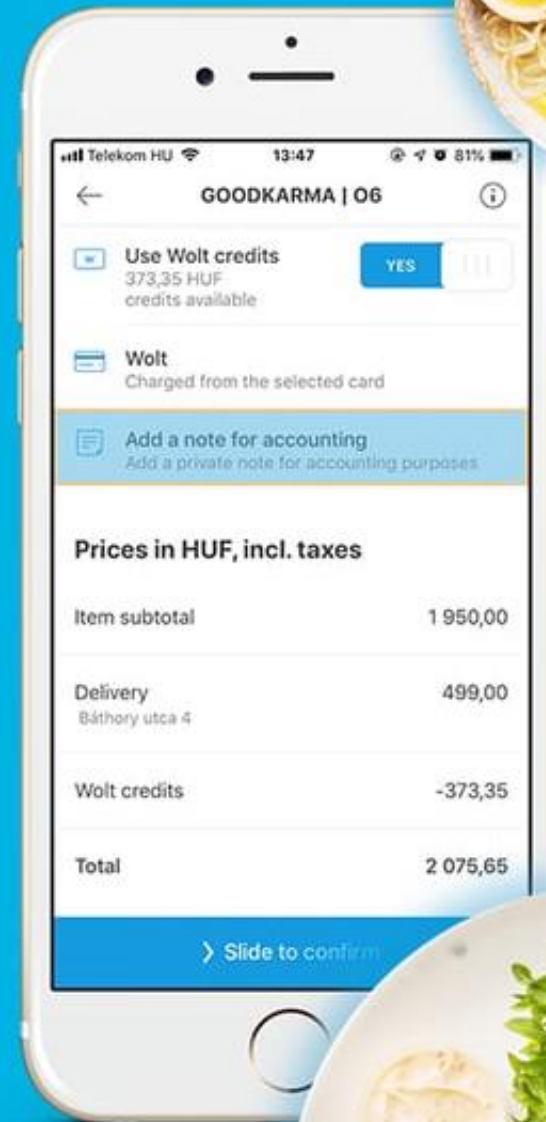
Telekom HU 13:47 81%

GOODKARMA | O6

Use Wolt credits
373,35 HUF
credits available

YES

Wolt
Charged from the selected card

Add a note for accounting
Add a private note for accounting purposes

Prices in HUF, incl. taxes

| | |
|---|---|
| Item subtotal | 1 950,00 |
| Delivery<br>Báthory utca 4 | 499,00 |
| Wolt credits | -373,35 |
| Total | 2 075,65 |

Slide to confirm